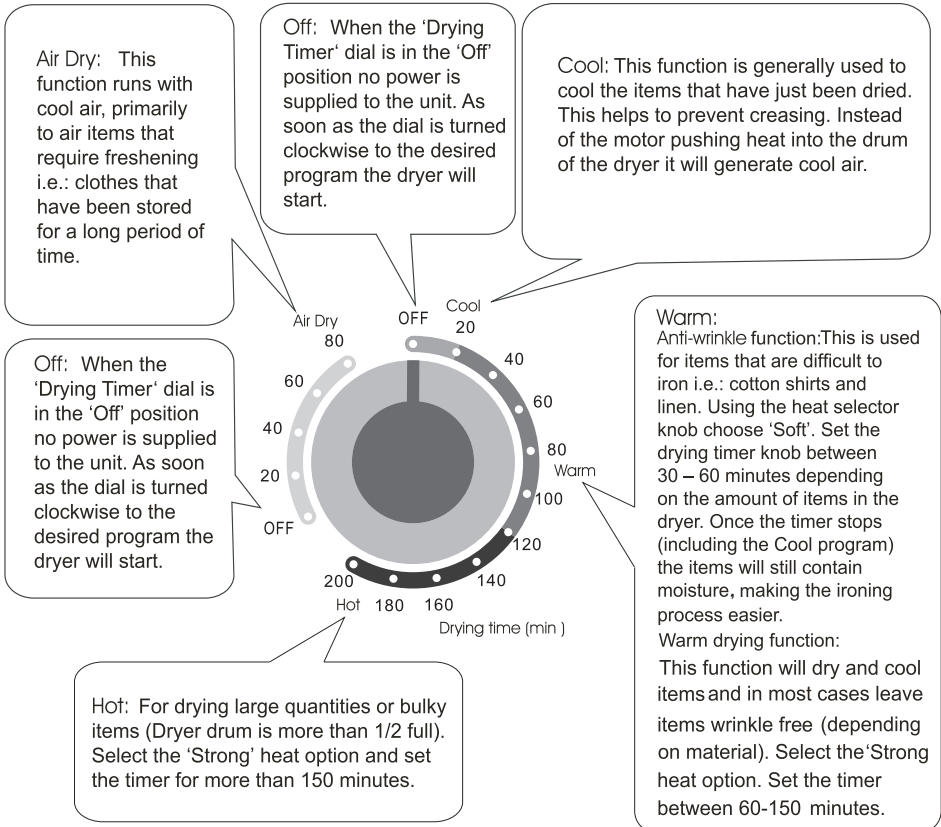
Air Dry: This function runs with cool air, primarily to air items that require freshening i.e.: clothes that have been stored for a long period of time.

Off: When the 'Drying Timer' dial is in the 'Off' position no power is supplied to the unit. As soon as the dial is turned clockwise to the desired program the dryer will start.

Cool: This function is generally used to cool the items that have just been dried. This helps to prevent creasing. Instead of the motor pushing heat into the drum of the dryer it will generate cool air.

Air Dry
80
60
40
20
OFF
OFF
Cool
20
40
60
80
Warm
100
120
140
160
180
200
Hot
Drying time (min )

Off: When the 'Drying Timer' dial is in the 'Off' position no power is supplied to the unit. As soon as the dial is turned clockwise to the desired program the dryer will start.

Warm:
Anti-wrinkle function:This is used for items that are difficult to iron i.e.: cotton shirts and linen. Using the heat selector knob choose 'Soft'. Set the drying timer knob between 30 – 60 minutes depending on the amount of items in the dryer. Once the timer stops (including the Cool program) the items will still contain moisture, making the ironing process easier.
Warm drying function:
This function will dry and cool items and in most cases leave items wrinkle free (depending on material). Select the'Strong heat option. Set the timer between 60-150 minutes.

Hot: For drying large quantities or bulky items (Dryer drum is more than 1/2 full). Select the 'Strong' heat option and set the timer for more than 150 minutes.